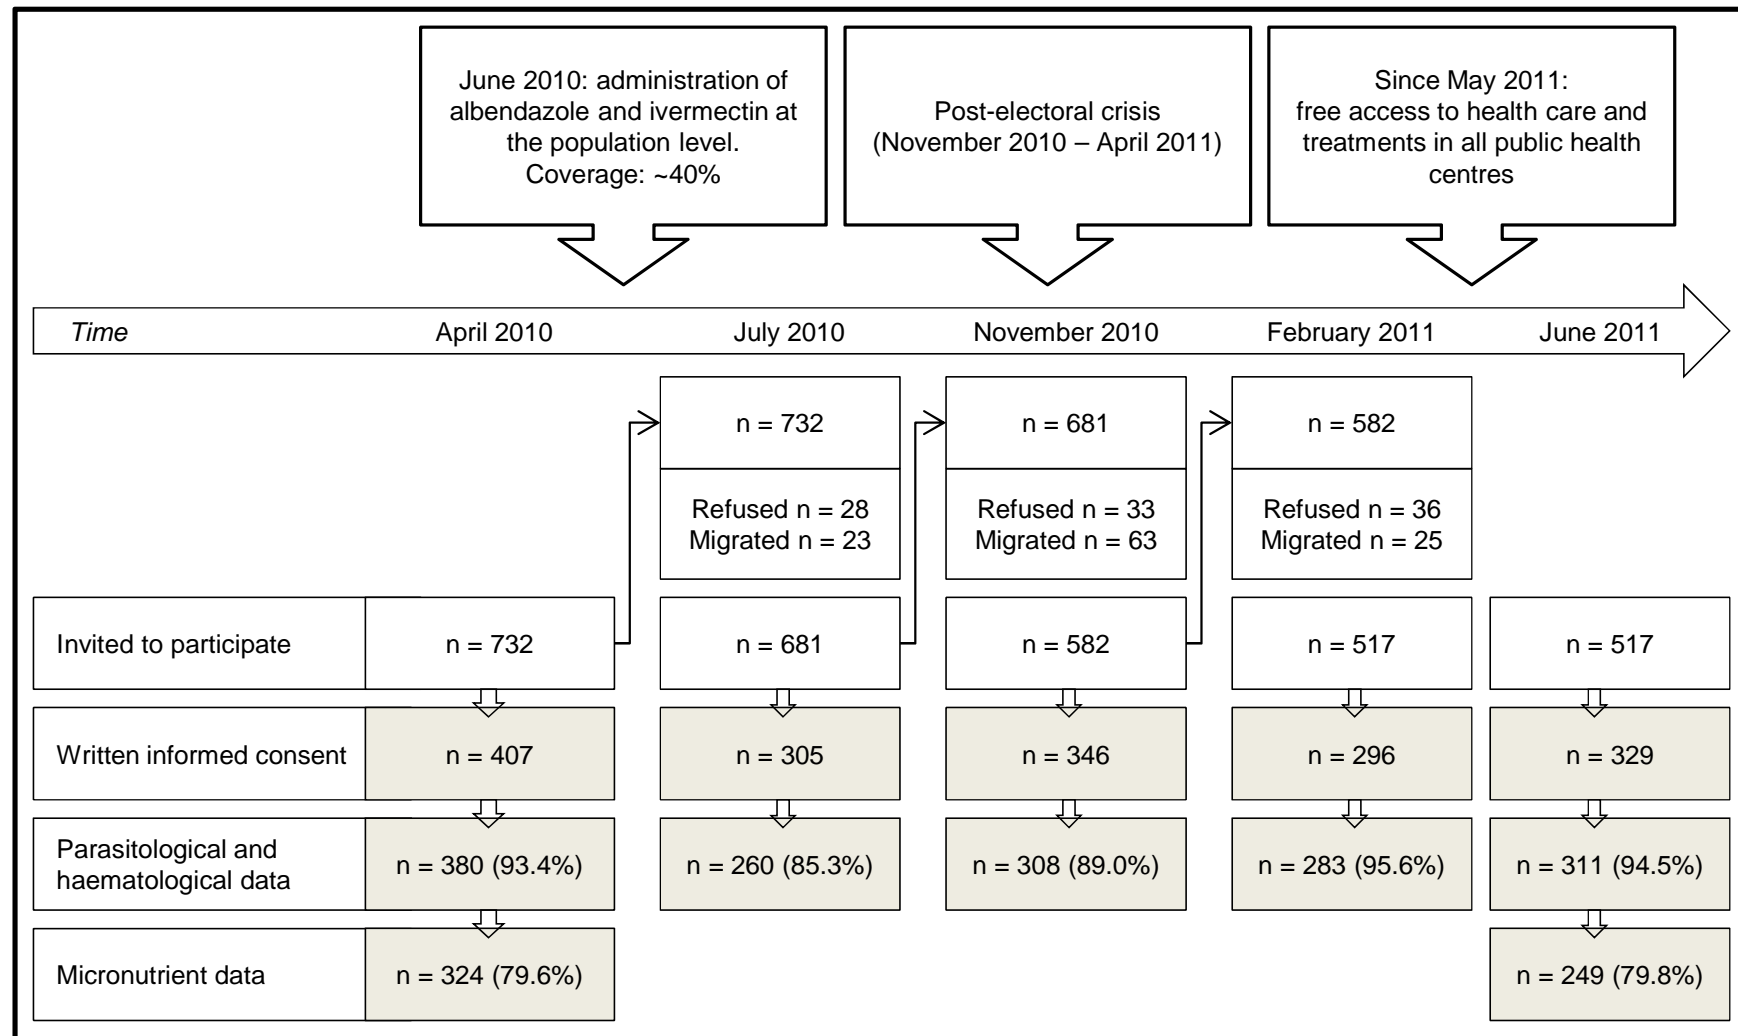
June 2010: administration of albendazole and ivermectin at the population level. Coverage: ~40%

Post-electoral crisis (November 2010 – April 2011)

Since May 2011: free access to health care and treatments in all public health centres

Time April 2010 July 2010 November 2010 February 2011 June 2011

| | April 2010 | July 2010 | November 2010 | February 2011 | June 2011 |
|---|---|---|---|---|---|
| | | n = 732 | n = 681 | n = 582 | |
| | | Refused n = 28 Migrated n = 23 | Refused n = 33 Migrated n = 63 | Refused n = 36 Migrated n = 25 | |
| Invited to participate | n = 732 | n = 681 | n = 582 | n = 517 | n = 517 |
| Written informed consent | n = 407 | n = 305 | n = 346 | n = 296 | n = 329 |
| Parasitological and haematological data | n = 380 (93.4%) | n = 260 (85.3%) | n = 308 (89.0%) | n = 283 (95.6%) | n = 311 (94.5%) |
| Micronutrient data | n = 324 (79.6%) | | | | n = 249 (79.8%) |